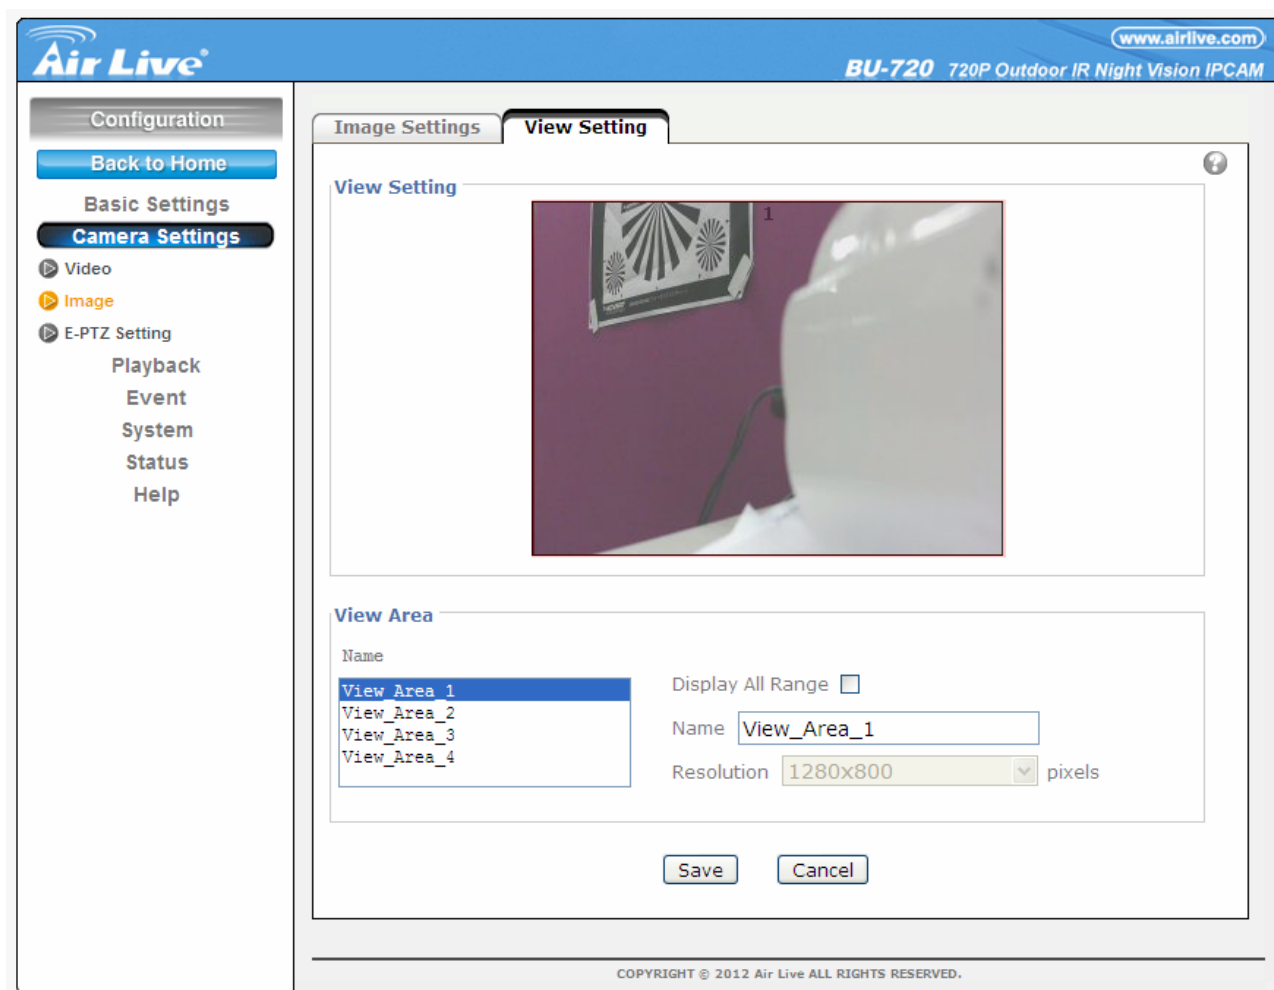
Air Live
www.airlive.com
BU-720 720P Outdoor IR Night Vision IPCAM

Configuration
Back to Home
Basic Settings
Camera Settings
Video
Image
E-PTZ Setting
Playback
Event
System
Status
Help

Image Settings
View Setting

View Setting
1

View Area
Name
View_Area_1
View_Area_2
View_Area_3
View_Area_4

Display All Range
Name View_Area_1
Resolution 1280x800 pixels

Save Cancel

COPYRIGHT © 2012 Air Live ALL RIGHTS RESERVED.